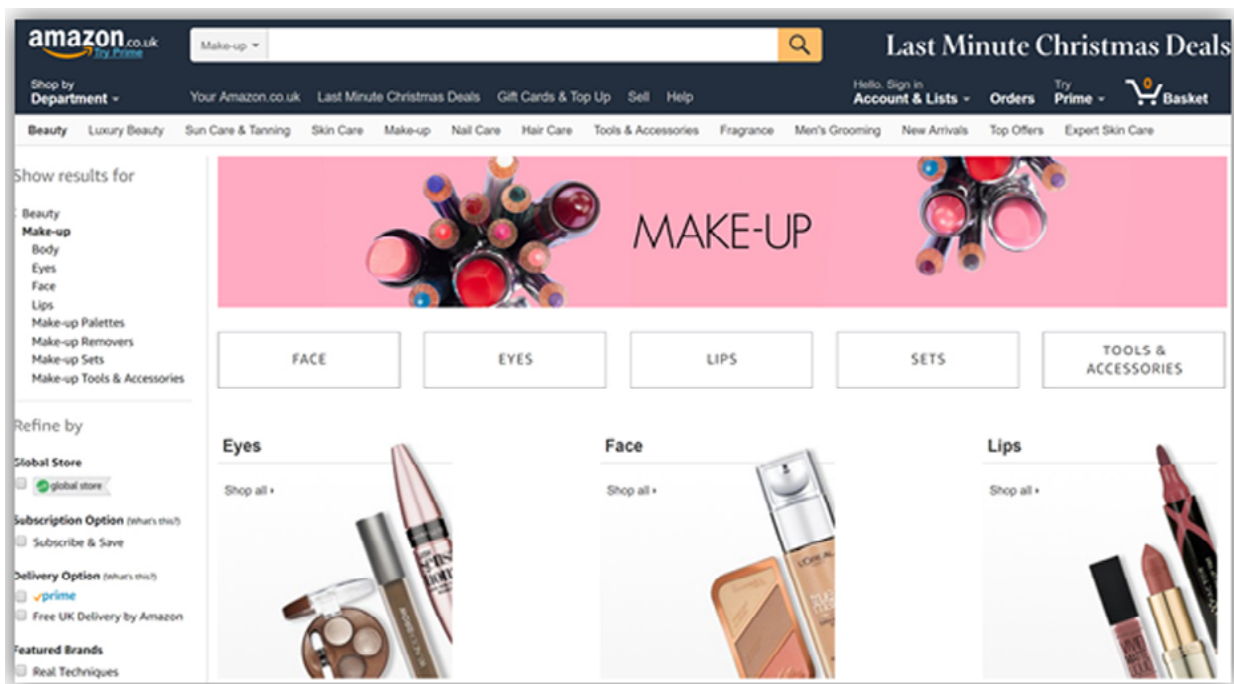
amazon.co.uk Try Prime

Make-up

Last Minute Christmas Deals

Shop by Department

Your Amazon.co.uk Last Minute Christmas Deals Gift Cards & Top Up Sell Help

Hello. Sign in Account & Lists Orders Try Prime 0 Basket

Beauty Luxury Beauty Sun Care & Tanning Skin Care Make-up Nail Care Hair Care Tools & Accessories Fragrance Men's Grooming New Arrivals Top Offers Expert Skin Care

Show results for

Beauty
Make-up
Body
Eyes
Face
Lips
Make-up Palettes
Make-up Removers
Make-up Sets
Make-up Tools & Accessories

Refine by

Global Store
global store

Subscription Option (What's this?)
Subscribe & Save

Delivery Option (What's this?)
prime
Free UK Delivery by Amazon

Featured Brands
Real Techniques

MAKE-UP

FACE

EYES

LIPS

SETS

TOOLS & ACCESSORIES

Eyes

Shop all ›

Face

Shop all ›

Lips

Shop all ›